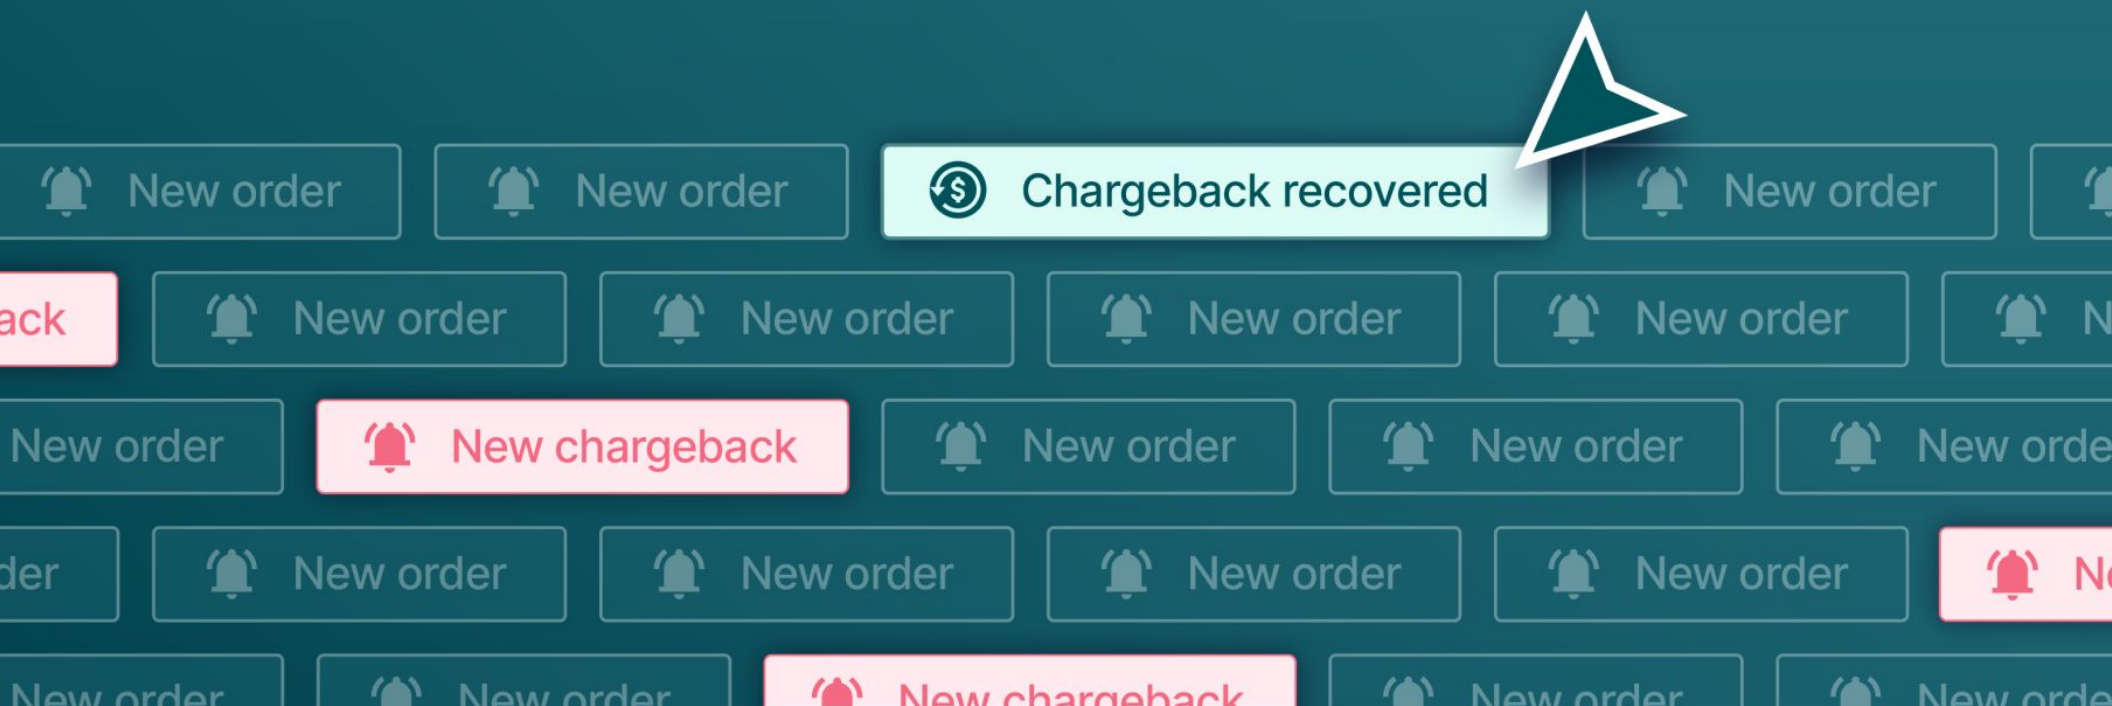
New order

New order

Chargeback recovered

New order

ack

New order

New order

New order

New order

N

New order

New chargeback

New order

New order

New orde

der

New order

New order

New order

New order

Ne

New order

New order

New chargeback

New order

New orde